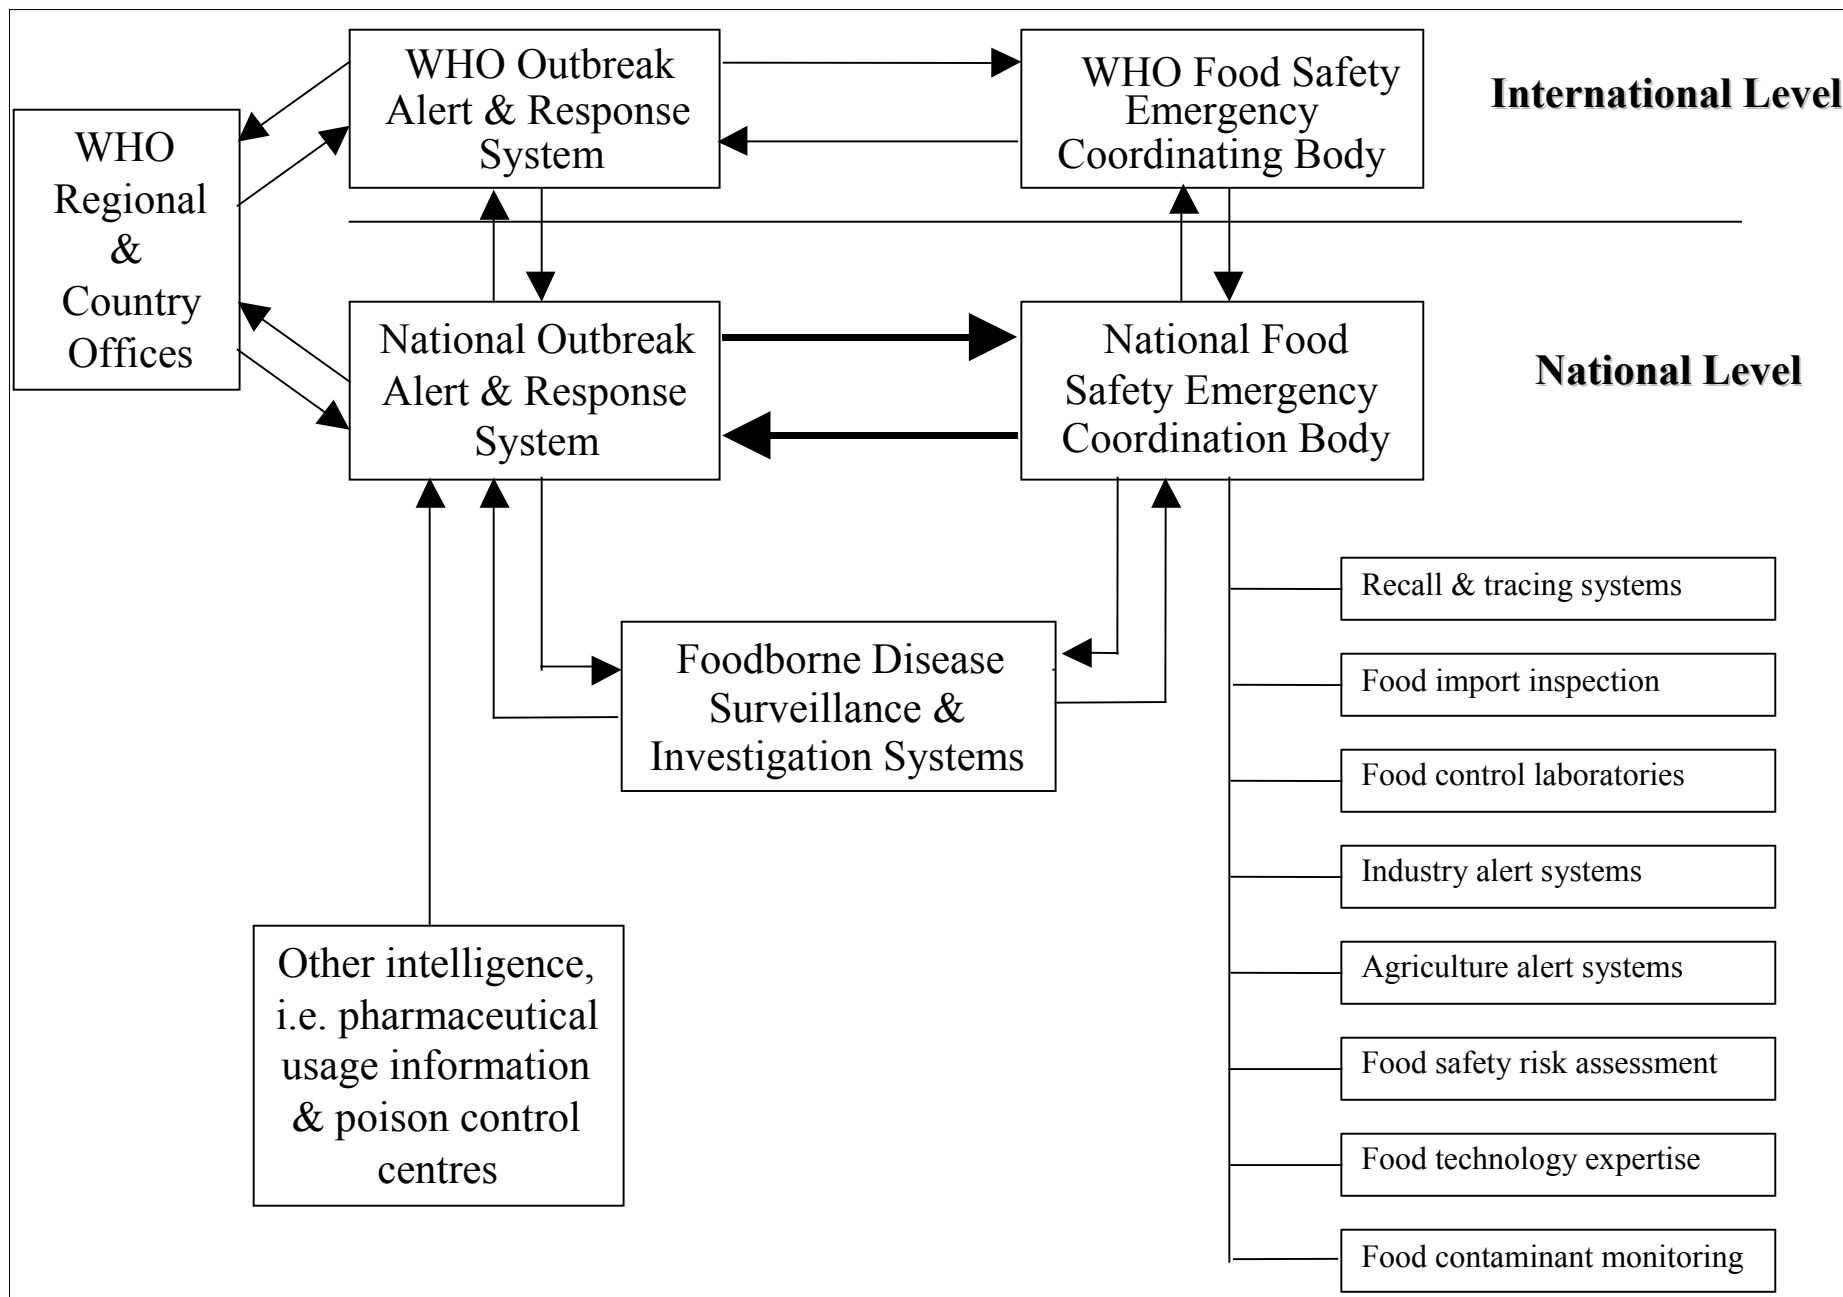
WHO Regional & Country Offices

WHO Outbreak Alert & Response System

WHO Food Safety Emergency Coordinating Body

International Level

National Outbreak Alert & Response System

National Food Safety Emergency Coordination Body

National Level

Foodborne Disease Surveillance & Investigation Systems

Other intelligence, i.e. pharmaceutical usage information & poison control centres

Recall & tracing systems

Food import inspection

Food control laboratories

Industry alert systems

Agriculture alert systems

Food safety risk assessment

Food technology expertise

Food contaminant monitoring